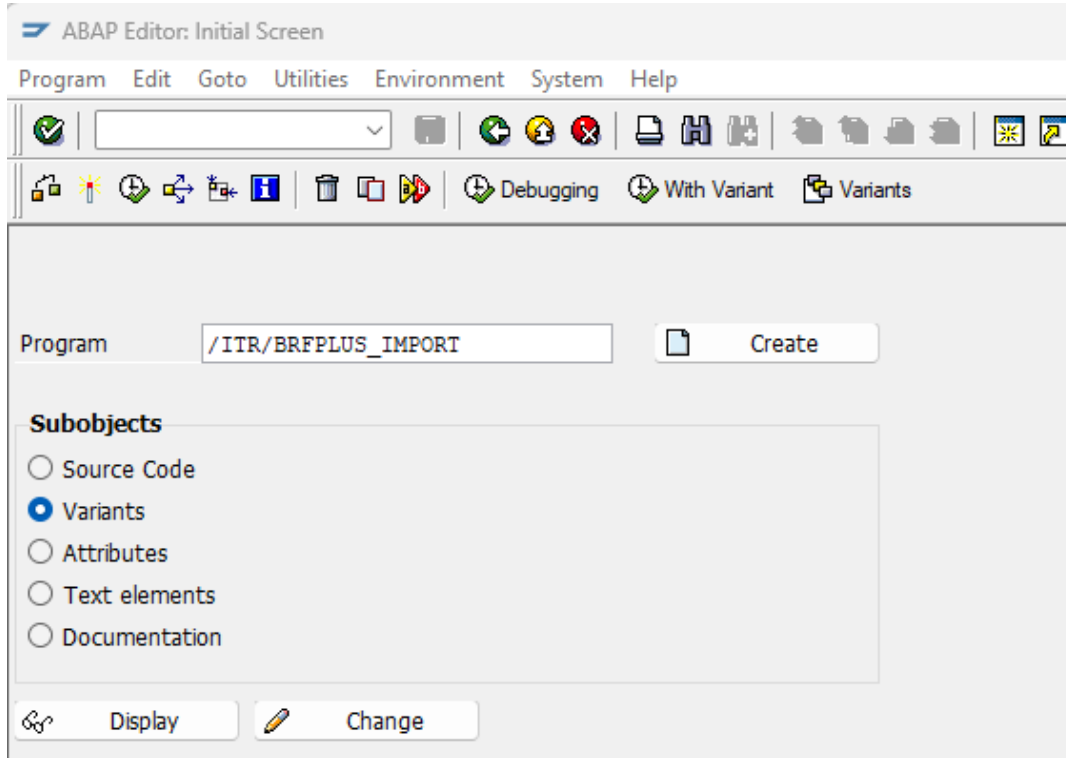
ABAP Editor: Initial Screen

Program Edit Goto Utilities Environment System Help

Debugging With Variant Variants

Program /ITR/BRFPLUS_IMPORT Create

Subobjects

Source Code

Variants

Attributes

Text elements

Documentation

Display Change